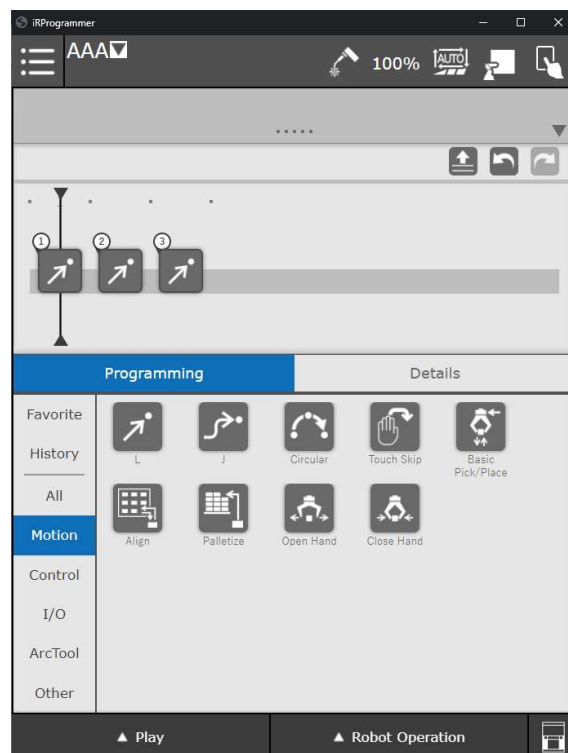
iRProgrammer

AAA

100%

AUTO

.....

1
2
3

Programming

Details

Favorite

History

All

Motion

Control

I/O

ArcTool

Other

L

J

Circular

Touch Skip

Basic Pick/Place

Align

Palletize

Open Hand

Close Hand

▲ Play

▲ Robot Operation